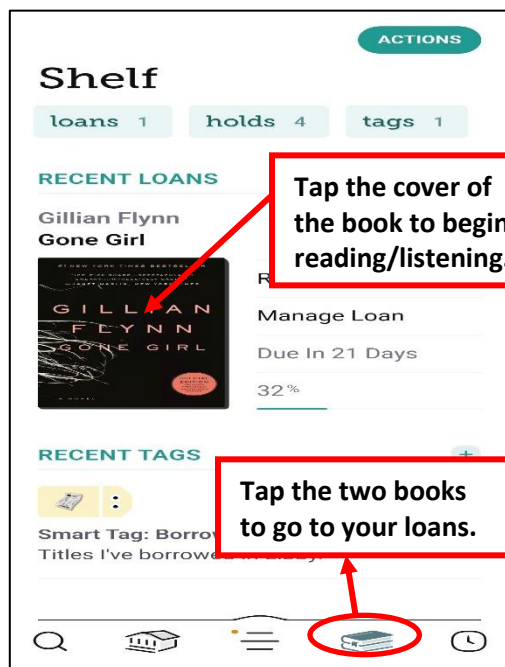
ACTIONS

Shelf

loans 1

holds 4

tags 1

RECENT LOANS

Gillian Flynn
Gone Girl

#1 NEW YORK TIMES BESTSELLER

GILLIAN FLYNN GONE GIRL

A NOVEL

R

Manage Loan

Due In 21 Days

32%

RECENT TAGS

+

Smart Tag: Borrow
Titles I've borrow

Tap the cover of the book to begin reading/listening.

Tap the two books to go to your loans.